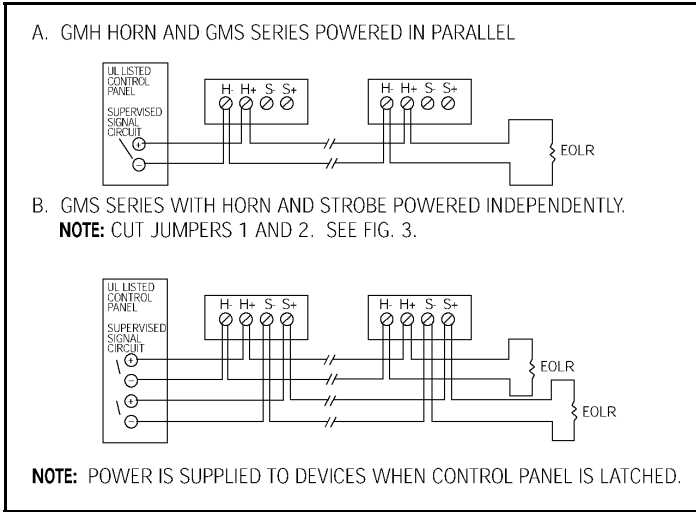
A. GMH HORN AND GMS SERIES POWERED IN PARALLEL

UL LISTED CONTROL PANEL

SUPERVISED SIGNAL CIRCUIT

H- H+ S- S+

H- H+ S- S+

EOLR

B. GMS SERIES WITH HORN AND STROBE POWERED INDEPENDENTLY.
NOTE: CUT JUMPERS 1 AND 2. SEE FIG. 3.

UL LISTED CONTROL PANEL

SUPERVISED SIGNAL CIRCUIT

H- H+ S- S+

H- H+ S- S+

EOLR

EOLR

NOTE: POWER IS SUPPLIED TO DEVICES WHEN CONTROL PANEL IS LATCHED.